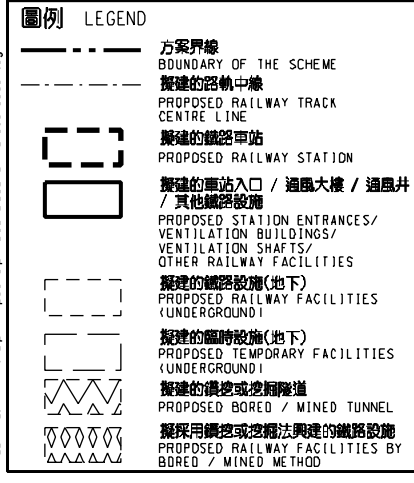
圖例 LEGEND

方案界線
BOUNDARY OF THE SCHEME

擬建的路軌中線
PROPOSED RAILWAY TRACK CENTRE LINE

擬建的鐵路車站
PROPOSED RAILWAY STATION

擬建的車站入口 / 通風大樓 / 通風井 / 其他鐵路設施
PROPOSED STATION ENTRANCES/ VENTILATION BUILDINGS/ VENTILATION SHAFTS/ OTHER RAILWAY FACILITIES

擬建的鐵路設施(地下)
PROPOSED RAILWAY FACILITIES (UNDERGROUND)

擬建的臨時設施(地下)
PROPOSED TEMPORARY FACILITIES (UNDERGROUND)

擬建的鑽挖或挖掘隧道
PROPOSED BORED / MINED TUNNEL

擬採用鑽挖或挖掘法興建的鐵路設施
PROPOSED RAILWAY FACILITIES BY BORED / MINED METHOD